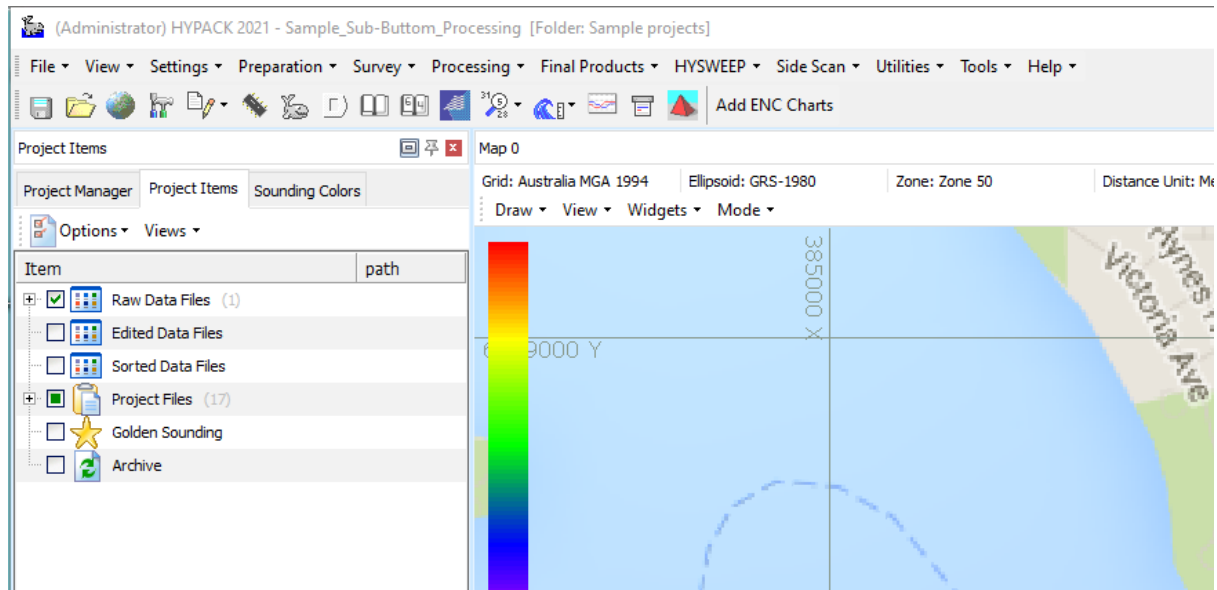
(Administrator) HYPACK 2021 - Sample_Sub-Buttom_Processing [Folder: Sample projects]

File ▾ View ▾ Settings ▾ Preparation ▾ Survey ▾ Processing ▾ Final Products ▾ HYSWEEP ▾ Side Scan ▾ Utilities ▾ Tools ▾ Help ▾

Add ENC Charts

Project Items

Map 0

Grid: Australia MGA 1994 Ellipsoid: GRS-1980 Zone: Zone 50 Distance Unit: Me

Project Manager Project Items Sounding Colors

Draw ▾ View ▾ Widgets ▾ Mode ▾

Options ▾ Views ▾

| Item | path |
|---|---|
| Raw Data Files (1) | |
| Edited Data Files | |
| Sorted Data Files | |
| Project Files (17) | |
| Golden Sounding | |
| Archive | |

385000 X

6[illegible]9000 Y

Hynes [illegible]

Victoria Ave